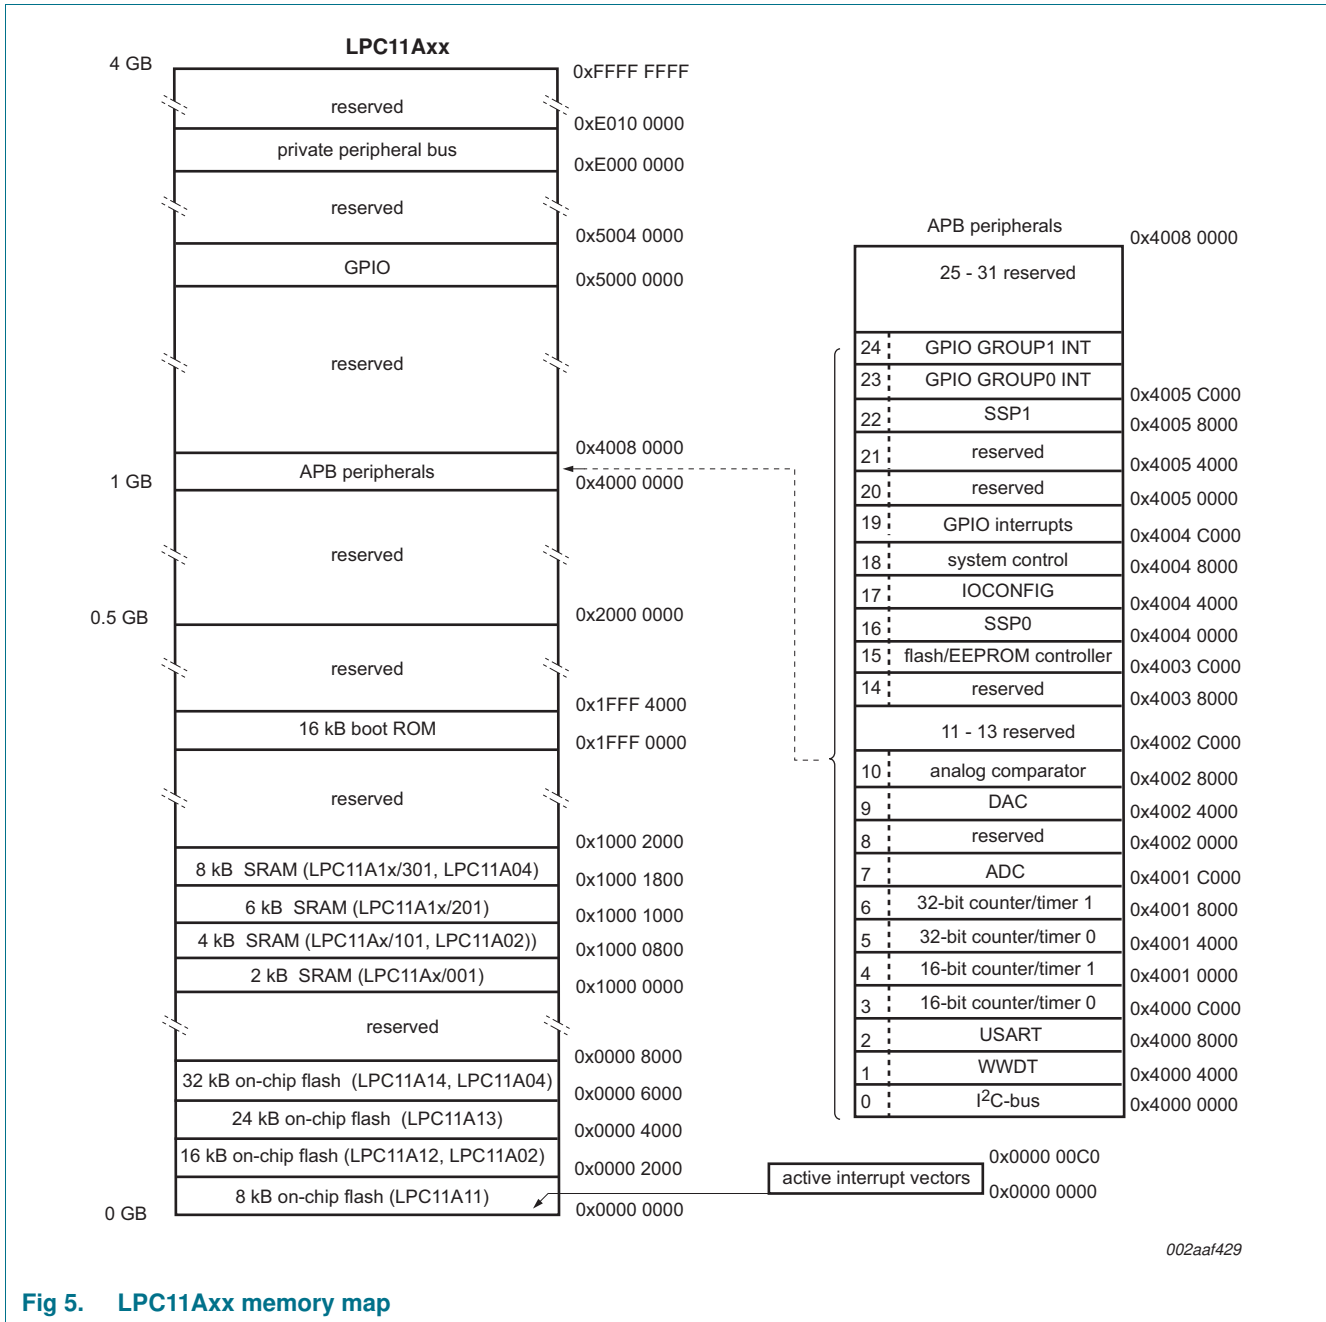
LPC11Axx

4 GB
0xFFFF FFFF
reserved
0xE010 0000
private peripheral bus
0xE000 0000
reserved
0x5004 0000
GPIO
0x5000 0000
reserved
0x4008 0000
APB peripherals
1 GB
0x4000 0000
reserved
0.5 GB
0x2000 0000
reserved
0x1FFF 4000
16 kB boot ROM
0x1FFF 0000
reserved
0x1000 2000
8 kB SRAM (LPC11A1x/301, LPC11A04)
0x1000 1800
6 kB SRAM (LPC11A1x/201)
0x1000 1000
4 kB SRAM (LPC11Ax/101, LPC11A02))
0x1000 0800
2 kB SRAM (LPC11Ax/001)
0x1000 0000
reserved
0x0000 8000
32 kB on-chip flash (LPC11A14, LPC11A04)
0x0000 6000
24 kB on-chip flash (LPC11A13)
0x0000 4000
16 kB on-chip flash (LPC11A12, LPC11A02)
0x0000 2000
8 kB on-chip flash (LPC11A11)
0 GB
0x0000 0000

APB peripherals
0x4008 0000
25 - 31 reserved
24 GPIO GROUP1 INT
23 GPIO GROUP0 INT
0x4005 C000
22 SSP1
0x4005 8000
21 reserved
0x4005 4000
20 reserved
0x4005 0000
19 GPIO interrupts
0x4004 C000
18 system control
0x4004 8000
17 IOCONFIG
0x4004 4000
16 SSP0
0x4004 0000
15 flash/EEPROM controller
0x4003 C000
14 reserved
0x4003 8000
11 - 13 reserved
0x4002 C000
10 analog comparator
0x4002 8000
9 DAC
0x4002 4000
8 reserved
0x4002 0000
7 ADC
0x4001 C000
6 32-bit counter/timer 1
0x4001 8000
5 32-bit counter/timer 0
0x4001 4000
4 16-bit counter/timer 1
0x4001 0000
3 16-bit counter/timer 0
0x4000 C000
2 USART
0x4000 8000
1 WWDT
0x4000 4000
0 I$^2$C-bus
0x4000 0000

active interrupt vectors
0x0000 00C0
0x0000 0000

002aaf429

Fig 5. LPC11Axx memory map